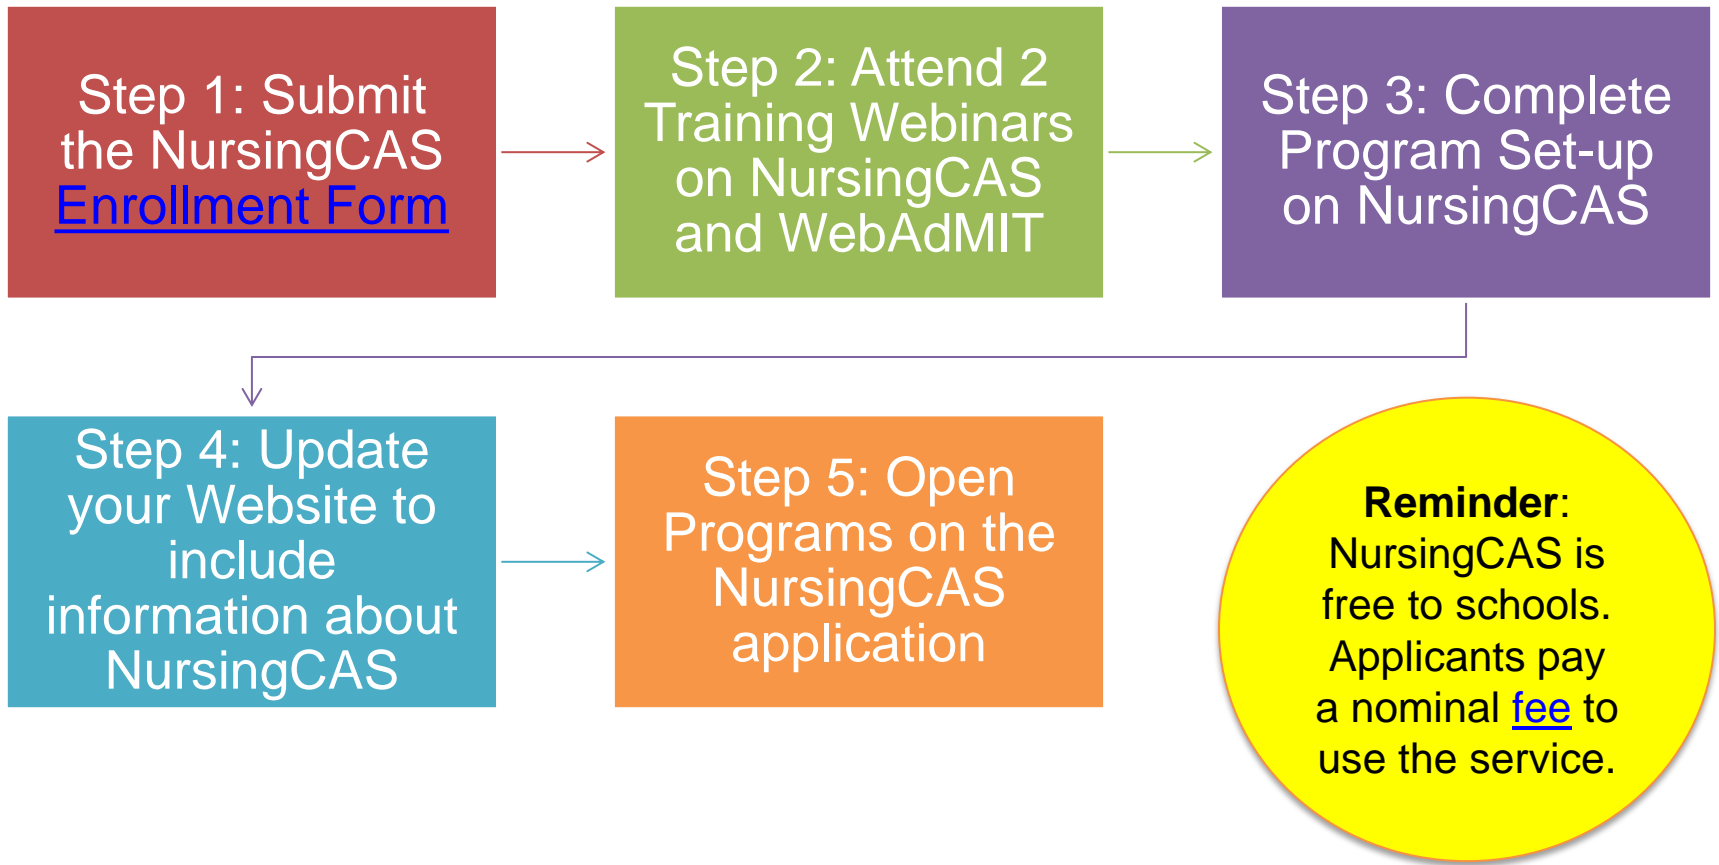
Step 1: Submit the NursingCAS Enrollment Form

Step 2: Attend 2 Training Webinars on NursingCAS and WebAdMIT

Step 3: Complete Program Set-up on NursingCAS

Step 4: Update your Website to include information about NursingCAS

Step 5: Open Programs on the NursingCAS application

**Reminder**: NursingCAS is free to schools. Applicants pay a nominal fee to use the service.